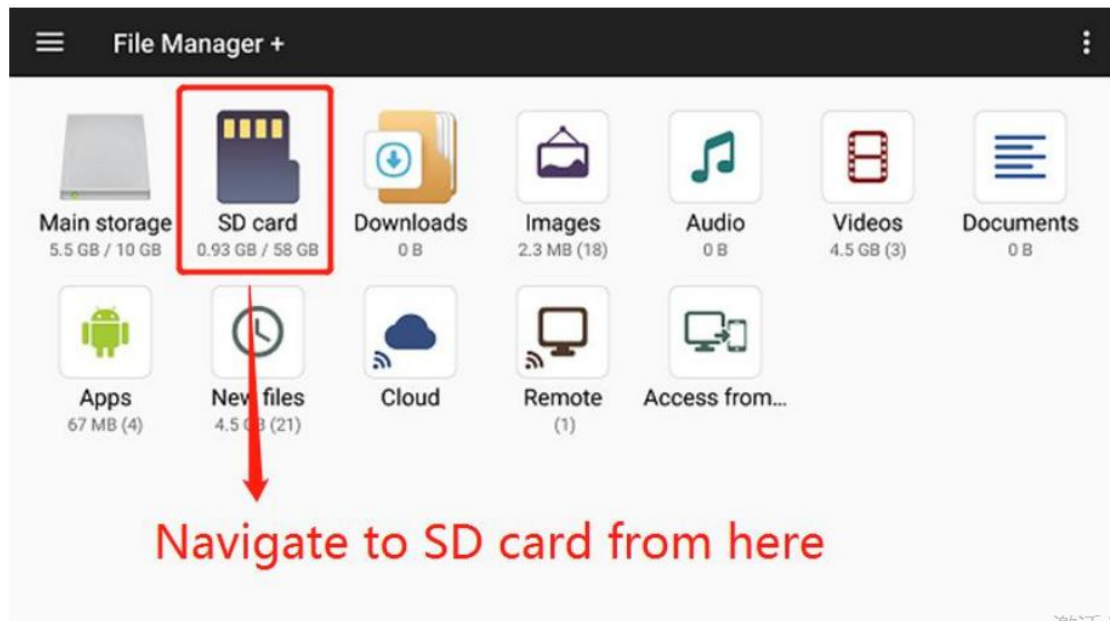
File Manager +

Main storage
5.5 GB / 10 GB

SD card
0.93 GB / 58 GB

Downloads
0 B

Images
2.3 MB (18)

Audio
0 B

Videos
4.5 GB (3)

Documents
0 B

Apps
67 MB (4)

New files
4.5 GB (21)

Cloud

Remote
(1)

Access from...

Navigate to SD card from here